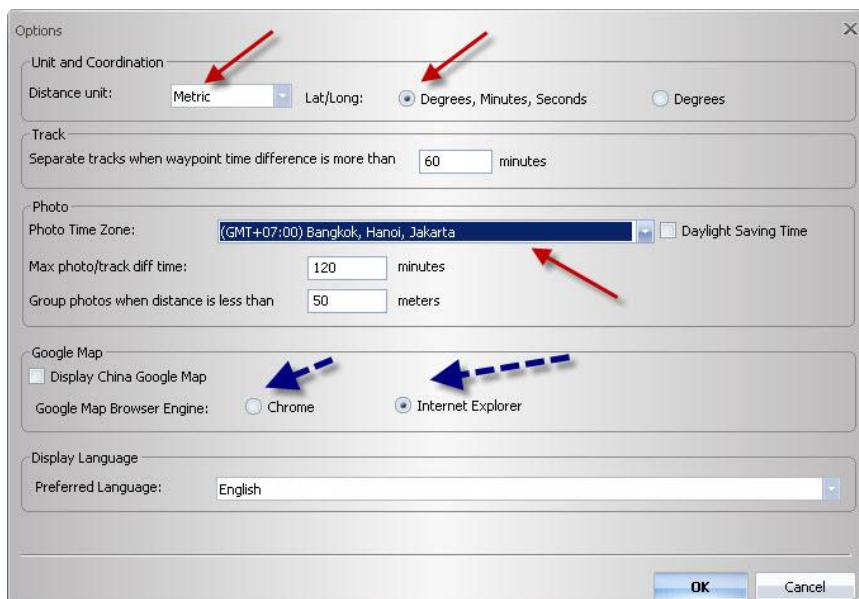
Options

Unit and Coordination

Distance unit: Metric

Lat/Long: Degrees, Minutes, Seconds Degrees

Track

Separate tracks when waypoint time difference is more than 60 minutes

Photo

Photo Time Zone: (GMT+07:00) Bangkok, Hanoi, Jakarta Daylight Saving Time

Max photo/track diff time: 120 minutes

Group photos when distance is less than 50 meters

Google Map

Display China Google Map

Google Map Browser Engine: Chrome Internet Explorer

Display Language

Preferred Language: English

OK Cancel